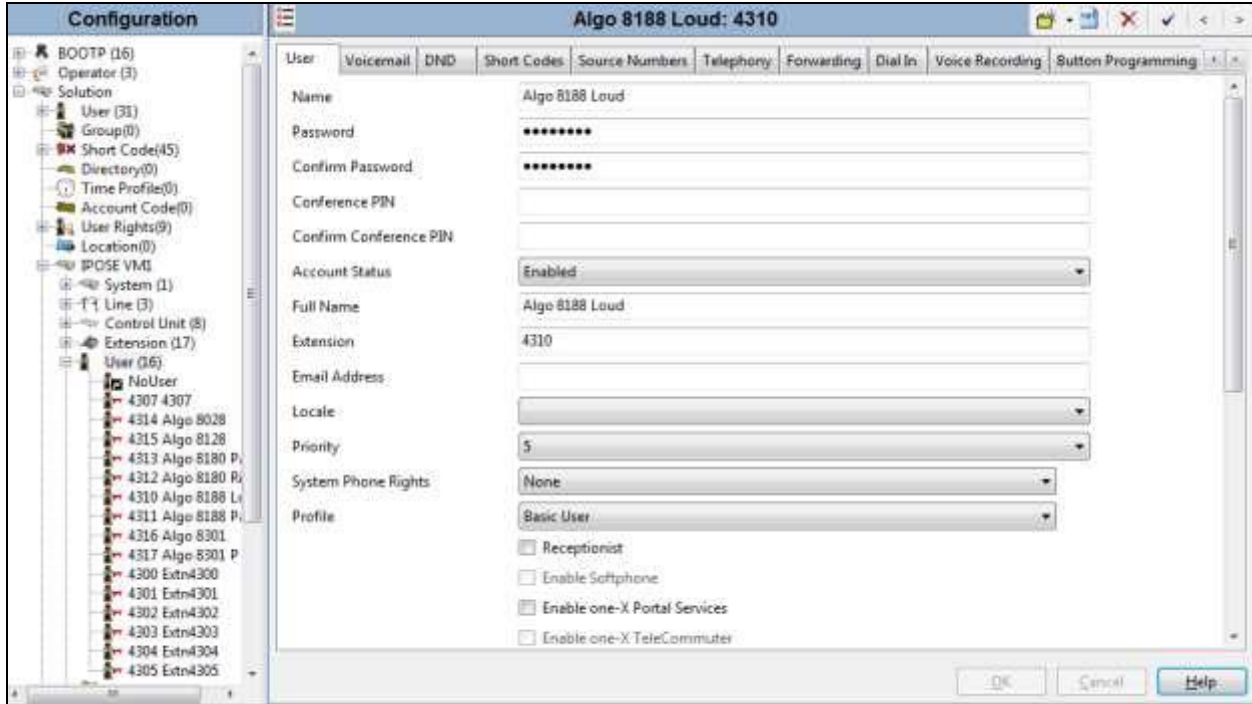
Configuration

BOOTP (16)
Operator (3)
Solution
User (31)
Group(0)
Short Code(45)
Directory(0)
Time Profile(0)
Account Code(0)
User Rights(9)
Location(0)
IPOSE VM1
System (1)
Line (3)
Control Unit (8)
Extension (17)
User (16)
NoUser
4307 4307
4314 Algo 8028
4315 Algo 8128
4313 Algo 8180 P
4312 Algo 8180 R
4310 Algo 8188 L
4311 Algo 8188 P
4316 Algo 8301
4317 Algo 8301 P
4300 Extn4300
4301 Extn4301
4302 Extn4302
4303 Extn4303
4304 Extn4304
4305 Extn4305

Algo 8188 Loud: 4310

User | Voicemail | DND | Short Codes | Source Numbers | Telephony | Forwarding | Dial In | Voice Recording | Button Programming

Name: Algo 8188 Loud
Password: •••••••••
Confirm Password: •••••••••
Conference PIN
Confirm Conference PIN
Account Status: Enabled
Full Name: Algo 8188 Loud
Extension: 4310
Email Address
Locale
Priority: 5
System Phone Rights: None
Profile: Basic User
Receptionist
Enable Softphone
Enable one-X Portal Services
Enable one-X TeleCommuter

OK | Cancel | Help